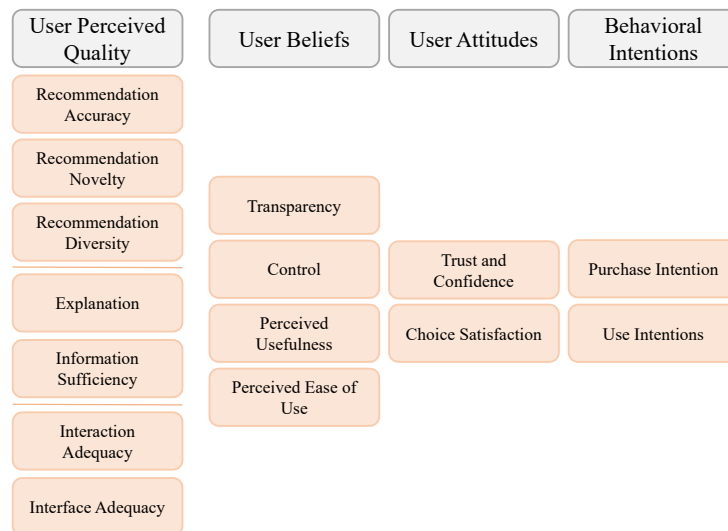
User Perceived Quality

Recommendation Accuracy

Recommendation Novelty

Recommendation Diversity

Explanation

Information Sufficiency

Interaction Adequacy

Interface Adequacy

User Beliefs

Transparency

Control

Perceived Usefulness

Perceived Ease of Use

User Attitudes

Trust and Confidence

Choice Satisfaction

Behavioral Intentions

Purchase Intention

Use Intentions